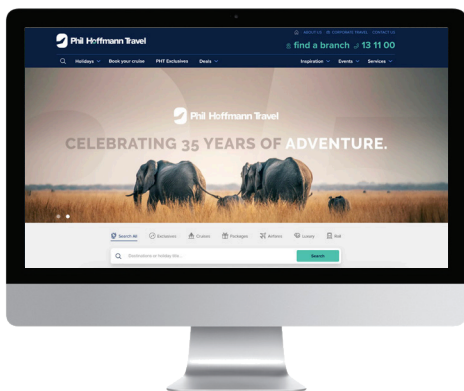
Phil Hoffmann Travel

ABOUT US | CORPORATE TRAVEL | CONTACT US

find a branch 13 11 00

Holidays | Book your cruise | PHT Exclusives | Deals

Inspiration | Events | Services

Phil Hoffmann Travel

CELEBRATING 35 YEARS OF ADVENTURE.

Search All | Exclusives | Cruises | Packages | Airfares | Luxury | Rail

Destinations or holiday title...

Search